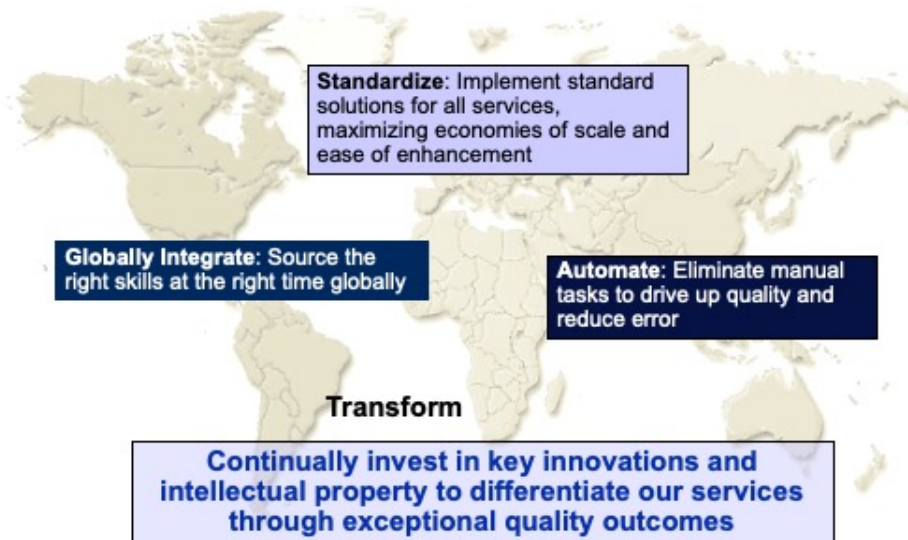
Standardize: Implement standard solutions for all services, maximizing economies of scale and ease of enhancement

Globally Integrate: Source the right skills at the right time globally

Automate: Eliminate manual tasks to drive up quality and reduce error

Transform

Continually invest in key innovations and intellectual property to differentiate our services through exceptional quality outcomes